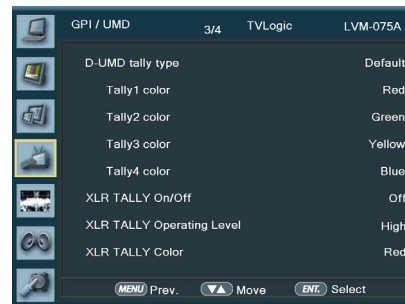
GPI / UMD 3/4 TVLogic LVM-075A

| | |
|---|---|
| D-UMD tally type | Default |
| Tally1 color | Red |
| Tally2 color | Green |
| Tally3 color | Yellow |
| Tally4 color | Blue |
| XLR TALLY On/Off | Off |
| XLR TALLY Operating Level | High |
| XLR TALLY Color | Red |

MENU Prev. ▼▲ Move ENT. Select